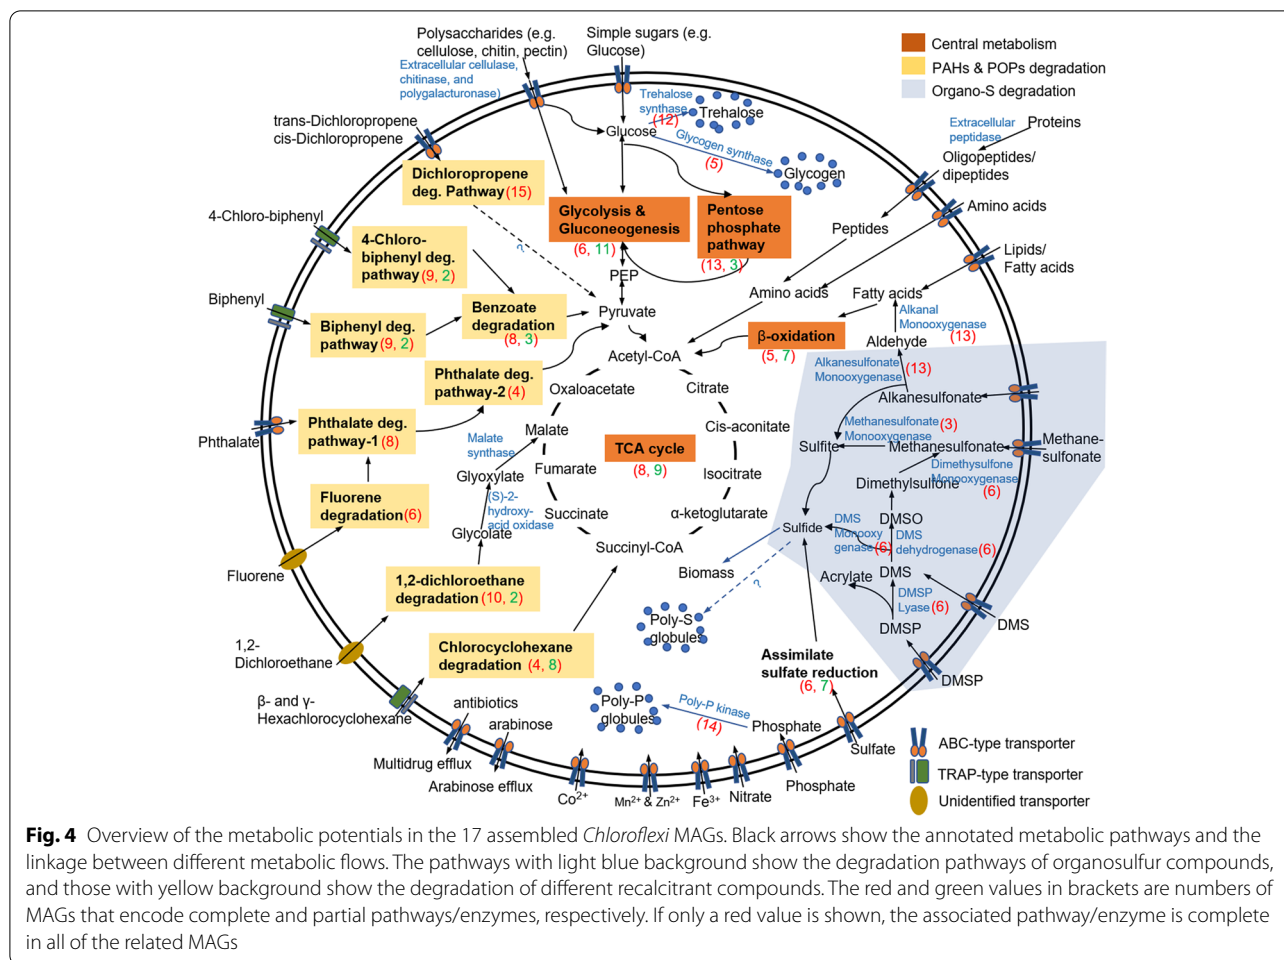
Polysaccharides (e.g. cellulose, chitin, pectin)
Simple sugars (e.g. Glucose)
Extracellular cellulase, chitinase, and polygalacturonase)
Central metabolism
PAHs & POPs degradation
Organo-S degradation
Trehalose synthase (12)
Trehalose
Glucose
Glycogen synthase (5)
Glycogen
Extracellular peptidase
Proteins
Oligopeptides/ dipeptides
Amino acids
trans-Dichloropropene
cis-Dichloropropene
Dichloropropene deg. Pathway (15)
Glycolysis & Gluconeogenesis (6, 11)
Pentose phosphate pathway (13, 3)
Peptides
Lipids/ Fatty acids
4-Chloro-biphenyl
4-Chloro-biphenyl deg. pathway (9, 2)
?
PEP
Amino acids
Fatty acids
Alkanal Monooxygenase (13)
Aldehyde
Biphenyl
Biphenyl deg. pathway (9, 2)
Benzoate degradation (8, 3)
Pyruvate
Acetyl-CoA
β-oxidation (5, 7)
Alkanesulfonate Monooxygenase (13)
Alkanesulfonate
Phthalate deg. pathway-2 (4)
Oxaloacetate
Citrate
Methanesulfonate (3) Monooxygenase
Methane-sulfonate
Phthalate
Phthalate deg. pathway-1 (8)
Malate synthase
Malate
TCA cycle (8, 9)
Cis-aconitate
Sulfite
Methanesulfonate
Dimethylsulfone Monooxygenase (6)
Dimethylsulfone
Fluorene degradation (6)
Glyoxylate
Fumarate
Isocitrate
(S)-2-hydroxy-acid oxidase
Glycolate
Succinate
α-ketoglutarate
Sulfide
DMS Monooxygenase (6)
DMSO
DMS dehydrogenase (6)
Fluorene
Succinyl-CoA
Biomass
Acrylate
DMS
DMSP Lyase (6)
1,2-dichloroethane degradation (10, 2)
?
Poly-S globules
DMSP
DMS
1,2-Dichloroethane
Chlorocyclohexane degradation (4, 8)
Assimilate sulfate reduction (6, 7)
DMSP
β- and γ-Hexachlorocyclohexane
antibiotics
arabinose
Poly-P globules
Poly-P kinase (14)
Phosphate
Sulfate
ABC-type transporter
TRAP-type transporter
Unidentified transporter
Multidrug efflux
Arabinose efflux
$Co^{2+}$
$Mn^{2+}$ & $Zn^{2+}$
$Fe^{3+}$
Nitrate
Phosphate

**Fig. 4** Overview of the metabolic potentials in the 17 assembled *Chloroflexi* MAGs. Black arrows show the annotated metabolic pathways and the linkage between different metabolic flows. The pathways with light blue background show the degradation pathways of organosulfur compounds, and those with yellow background show the degradation of different recalcitrant compounds. The red and green values in brackets are numbers of MAGs that encode complete and partial pathways/enzymes, respectively. If only a red value is shown, the associated pathway/enzyme is complete in all of the related MAGs